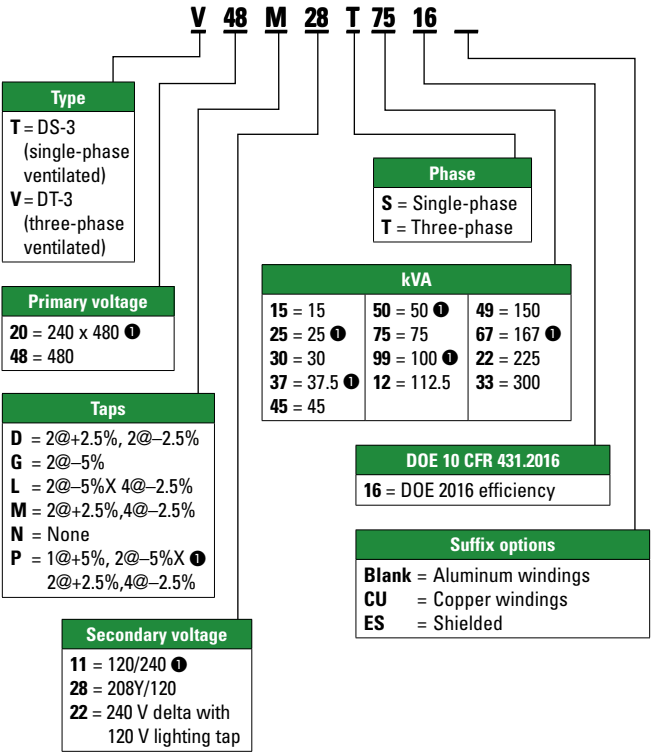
V 48 M 28 T 75 16 _

Type
T = DS-3 (single-phase ventilated)
V = DT-3 (three-phase ventilated)

Primary voltage
20 = 240 x 480 ❶
48 = 480

Taps
D = 2@+2.5%, 2@–2.5%
G = 2@–5%
L = 2@–5%X 4@–2.5%
M = 2@+2.5%,4@–2.5%
N = None
P = 1@+5%, 2@–5%X ❶ 2@+2.5%,4@–2.5%

Secondary voltage
11 = 120/240 ❶
28 = 208Y/120
22 = 240 V delta with 120 V lighting tap

Phase
S = Single-phase
T = Three-phase

kVA

| | | |
|---|---|---|
| 15 = 15 | 50 = 50 ❶ | 49 = 150 |
| 25 = 25 ❶ | 75 = 75 | 67 = 167 ❶ |
| 30 = 30 | 99 = 100 ❶ | 22 = 225 |
| 37 = 37.5 ❶ | 12 = 112.5 | 33 = 300 |
| 45 = 45 | | |

DOE 10 CFR 431.2016
16 = DOE 2016 efficiency

Suffix options
Blank = Aluminum windings
CU = Copper windings
ES = Shielded